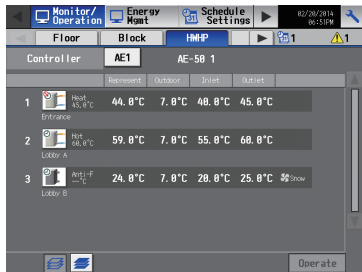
Monitor/ Operation
Energy Mgmt
Schedule Settings
02/20/2014 06:51PM
Floor
Block
HWHP
1
1
Controller
AE1
AE-50 1

| | | Represent | Outdoor | Inlet | Outlet | |
|---|---|---|---|---|---|---|
| 1 | Heat 45.0°C Entrance | 44.0°C | 7.0°C | 40.0°C | 45.0°C | |
| 2 | Hot 60.0°C Lobby A | 59.0°C | 7.0°C | 55.0°C | 60.0°C | |
| 3 | Anti-F ---°C Lobby B | 24.0°C | 7.0°C | 20.0°C | 25.0°C | Snow |

Operate